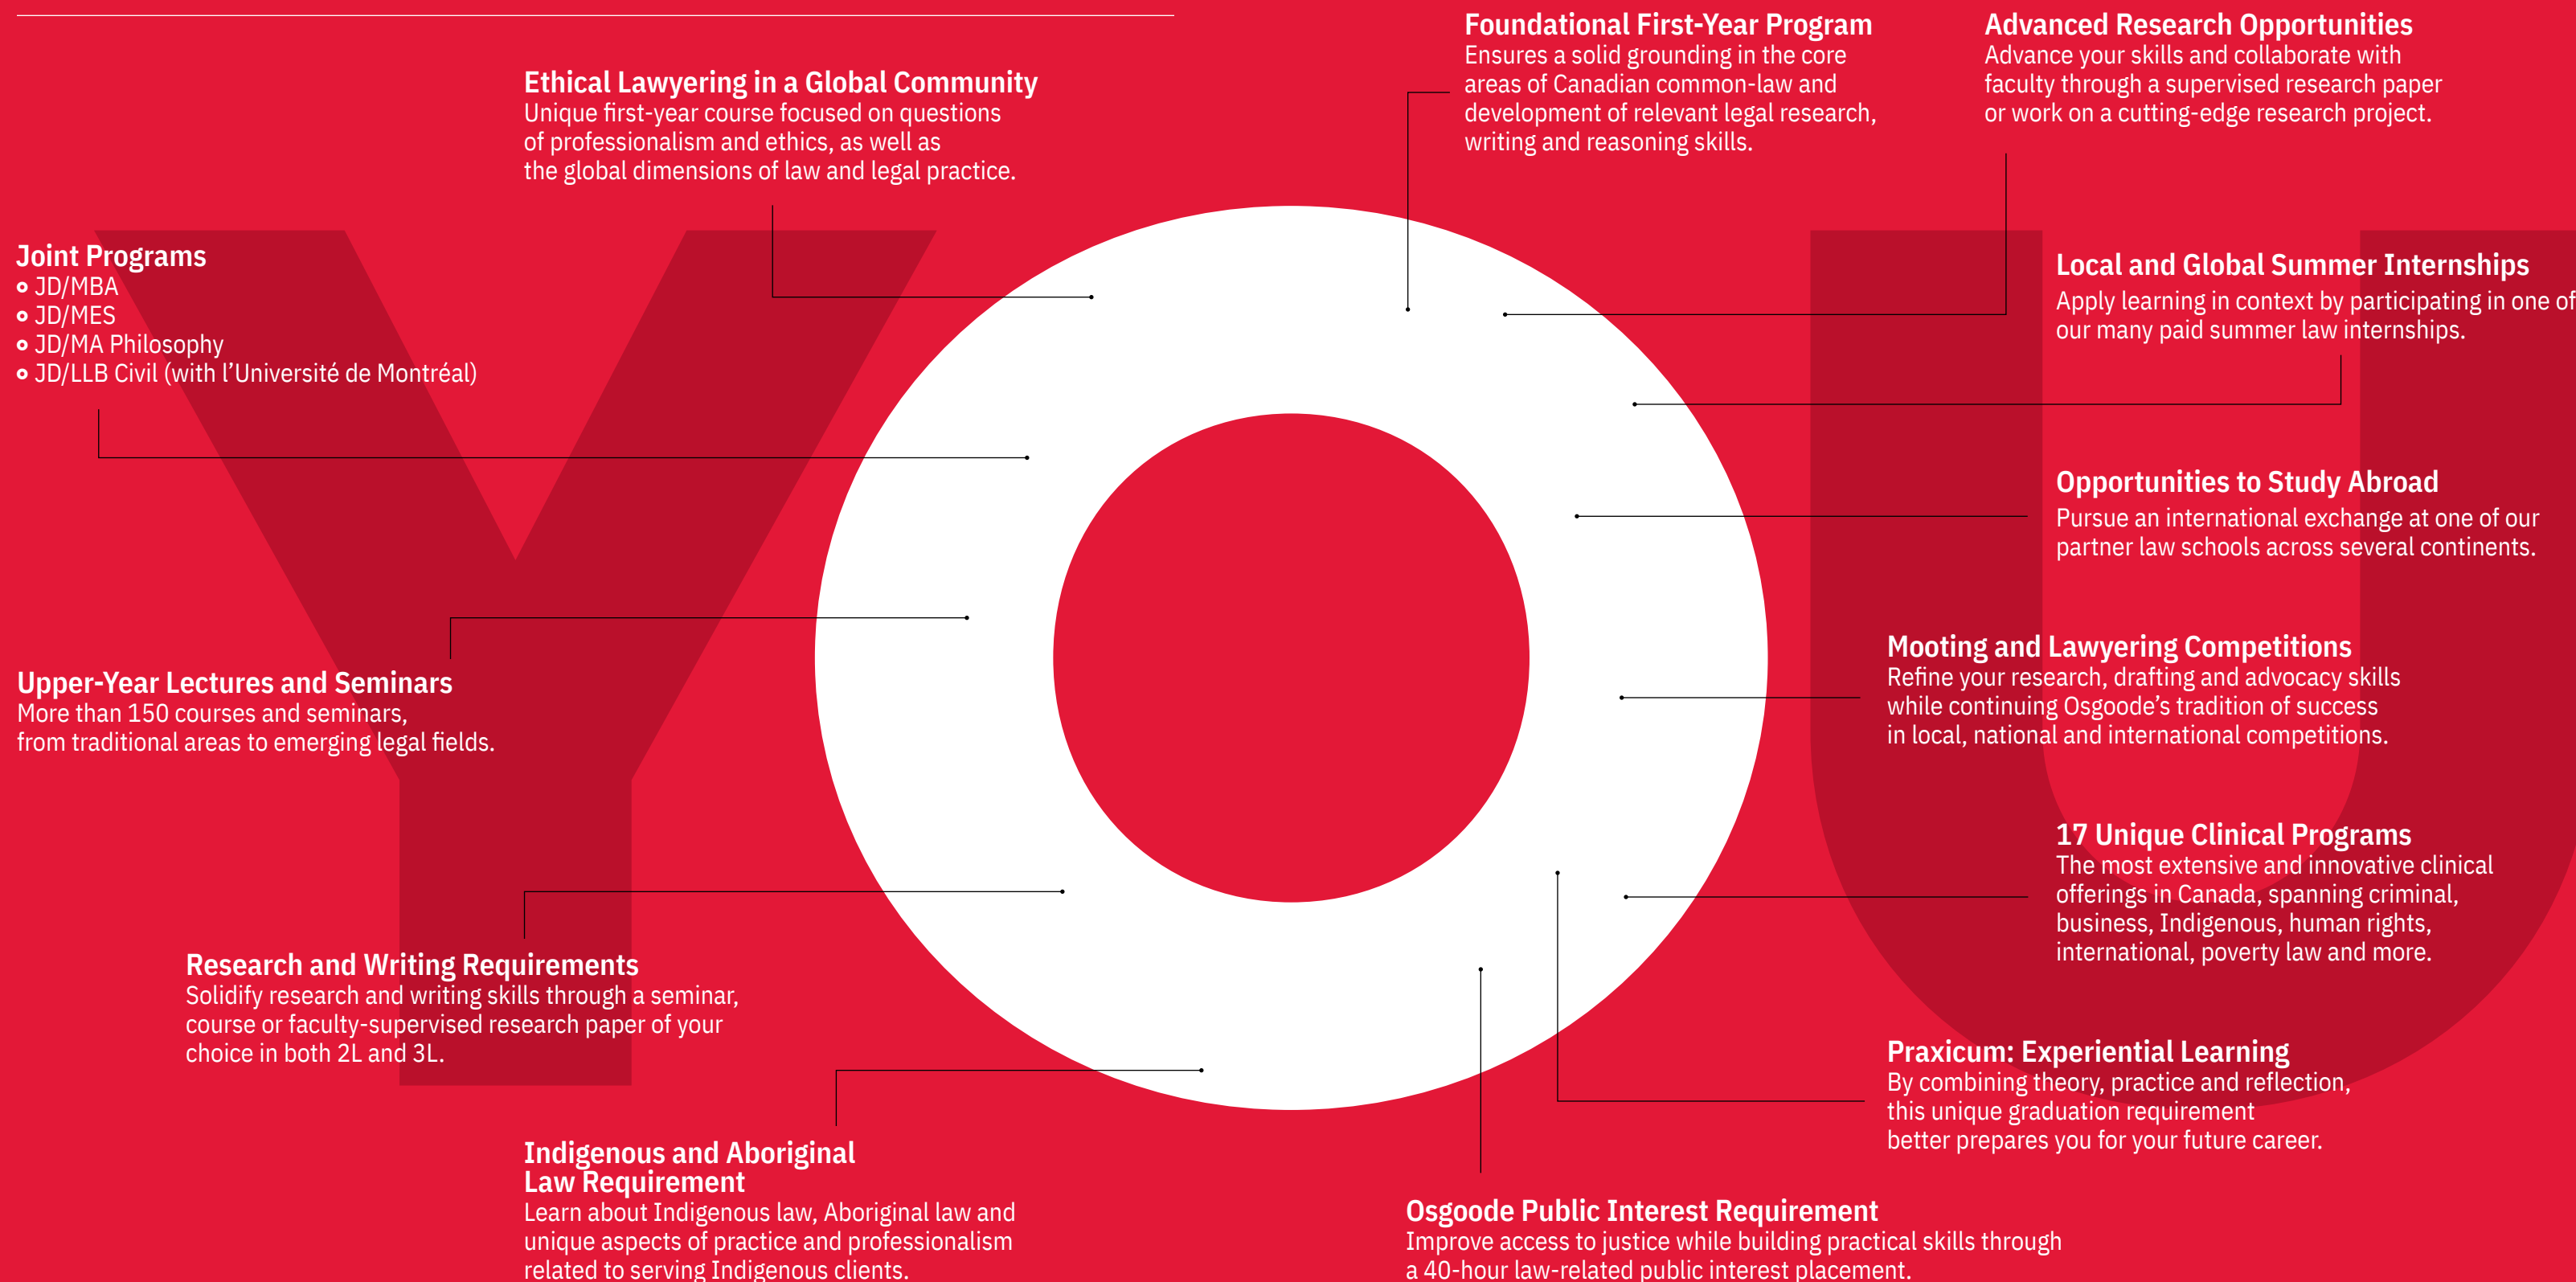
Ethical Lawyering in a Global Community
Unique first-year course focused on questions of professionalism and ethics, as well as the global dimensions of law and legal practice.

Foundational First-Year Program
Ensures a solid grounding in the core areas of Canadian common-law and development of relevant legal research, writing and reasoning skills.

Advanced Research Opportunities
Advance your skills and collaborate with faculty through a supervised research paper or work on a cutting-edge research project.

Joint Programs
- JD/MBA
- JD/MES
- JD/MA Philosophy
- JD/LLB Civil (with l'Université de Montréal)

Local and Global Summer Internships
Apply learning in context by participating in one of our many paid summer law internships.

Opportunities to Study Abroad
Pursue an international exchange at one of our partner law schools across several continents.

Mooting and Lawyering Competitions
Refine your research, drafting and advocacy skills while continuing Osgoode's tradition of success in local, national and international competitions.

Upper-Year Lectures and Seminars
More than 150 courses and seminars, from traditional areas to emerging legal fields.

17 Unique Clinical Programs
The most extensive and innovative clinical offerings in Canada, spanning criminal, business, Indigenous, human rights, international, poverty law and more.

Research and Writing Requirements
Solidify research and writing skills through a seminar, course or faculty-supervised research paper of your choice in both 2L and 3L.

Praxicum: Experiential Learning
By combining theory, practice and reflection, this unique graduation requirement better prepares you for your future career.

Indigenous and Aboriginal Law Requirement
Learn about Indigenous law, Aboriginal law and unique aspects of practice and professionalism related to serving Indigenous clients.

Osgoode Public Interest Requirement
Improve access to justice while building practical skills through a 40-hour law-related public interest placement.